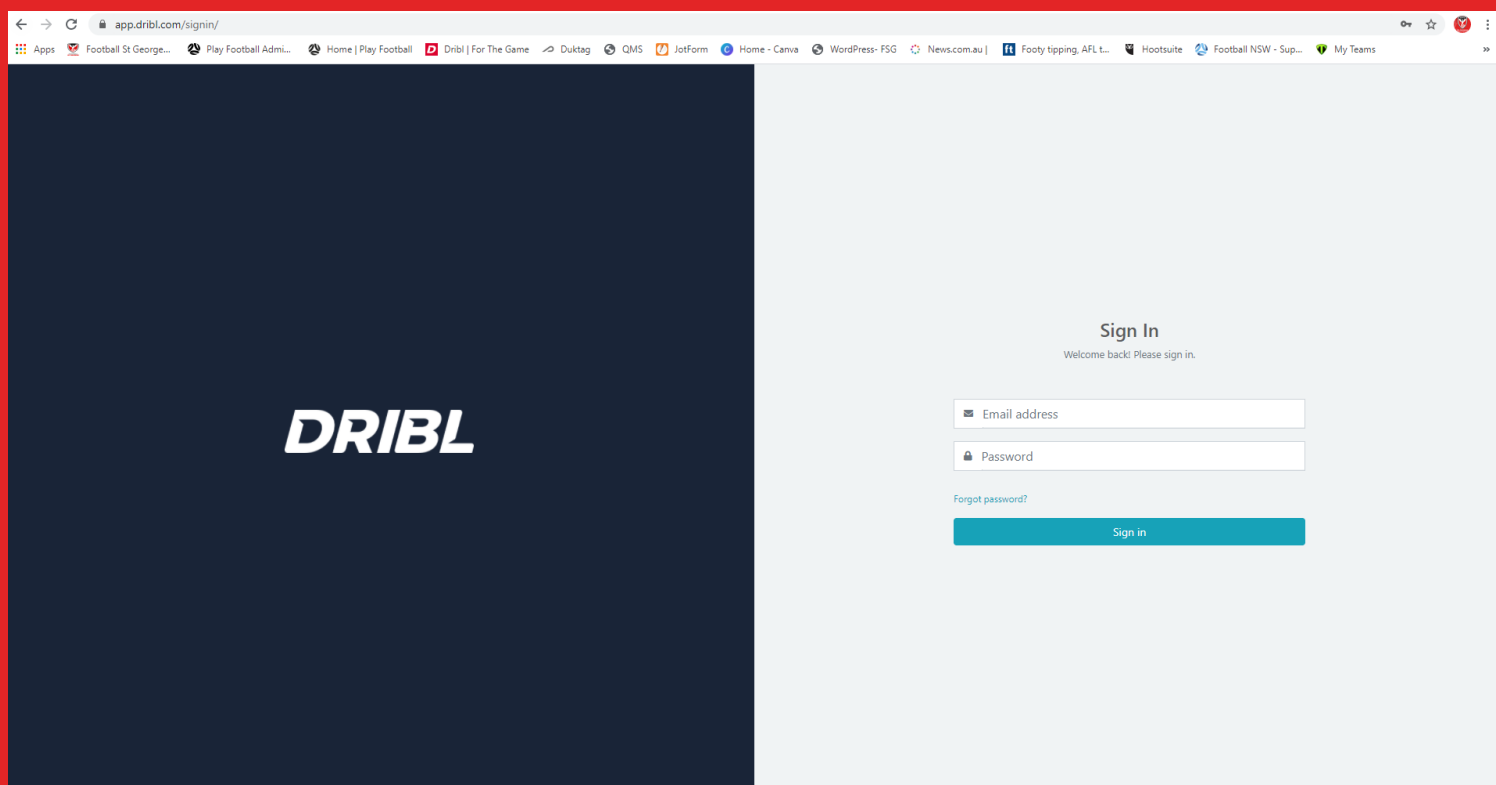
app.dribl.com/signin/

Apps Football St George... Play Football Admi... Home | Play Football Dribl | For The Game Duktag QMS JotForm Home - Canva WordPress- FSG News.com.au | Footy tipping, AFL t... Hootsuite Football NSW - Sup... My Teams

DRIBL

Sign In

Welcome back! Please sign in.

Email address

Password

Forgot password?

Sign in